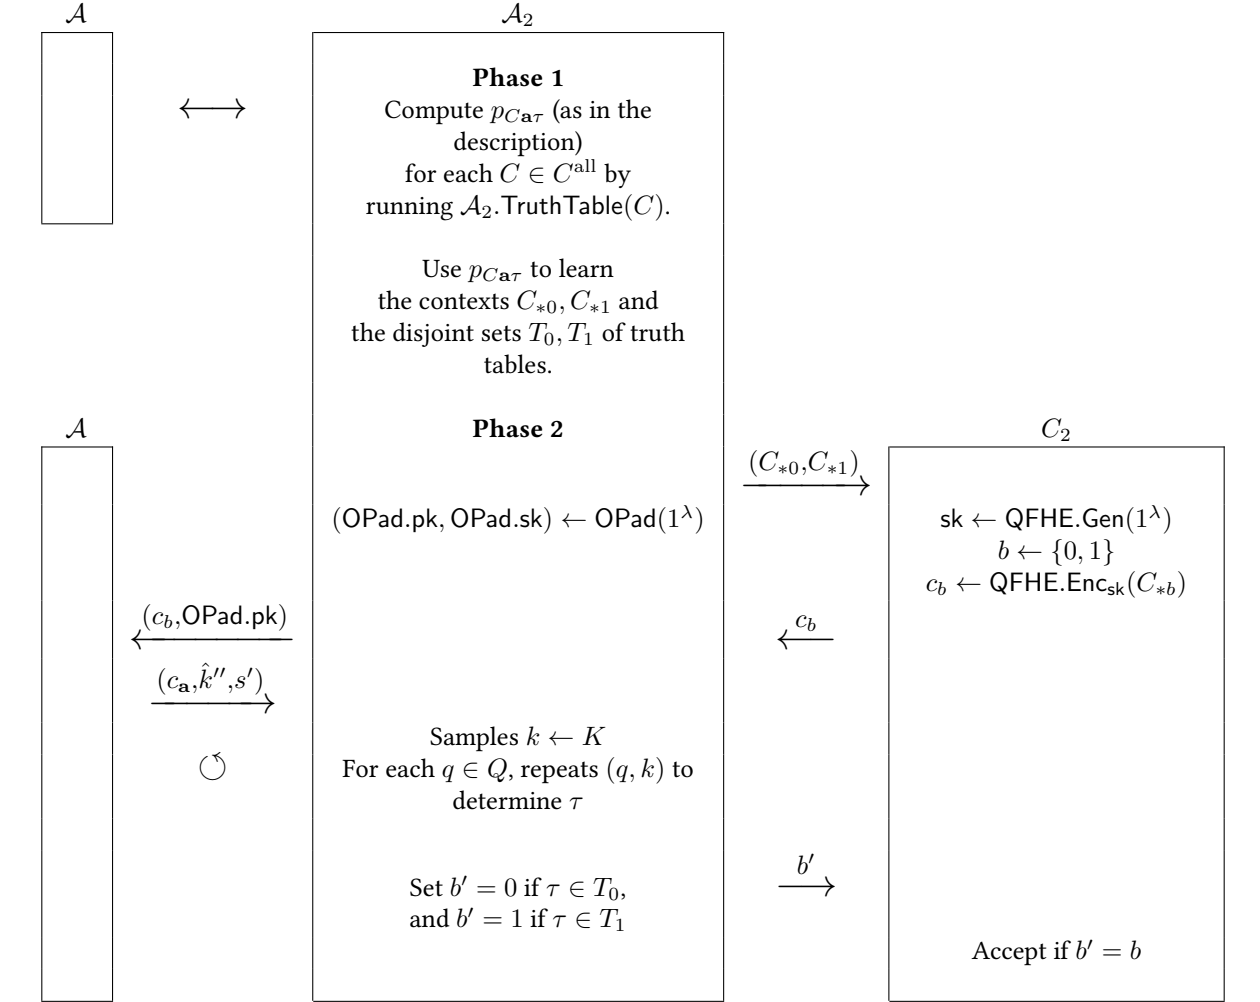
$\mathcal{A}$

$\mathcal{A}_2$

$\longleftrightarrow$

**Phase 1**
Compute $p_{C\mathbf{a}\tau}$ (as in the description) for each $C \in C^{\text{all}}$ by running $\mathcal{A}_2.\mathsf{TruthTable}(C)$.

Use $p_{C\mathbf{a}\tau}$ to learn the contexts $C_{*0}, C_{*1}$ and the disjoint sets $T_0, T_1$ of truth tables.

$\mathcal{A}$

**Phase 2**

$C_2$

$\xrightarrow{(C_{*0}, C_{*1})}$

$(\mathsf{OPad.pk}, \mathsf{OPad.sk}) \leftarrow \mathsf{OPad}(1^\lambda)$

$\mathsf{sk} \leftarrow \mathsf{QFHE.Gen}(1^\lambda)$
$b \leftarrow \{0,1\}$
$c_b \leftarrow \mathsf{QFHE.Enc}_{\mathsf{sk}}(C_{*b})$

$\xleftarrow{(c_b, \mathsf{OPad.pk})}$

$\xleftarrow{c_b}$

$\xrightarrow{(c_\mathbf{a}, \hat{k}'', s')}$

$\circlearrowleft$

Samples $k \leftarrow K$
For each $q \in Q$, repeats $(q, k)$ to determine $\tau$

$\xrightarrow{b'}$

Set $b' = 0$ if $\tau \in T_0$, and $b' = 1$ if $\tau \in T_1$

Accept if $b' = b$